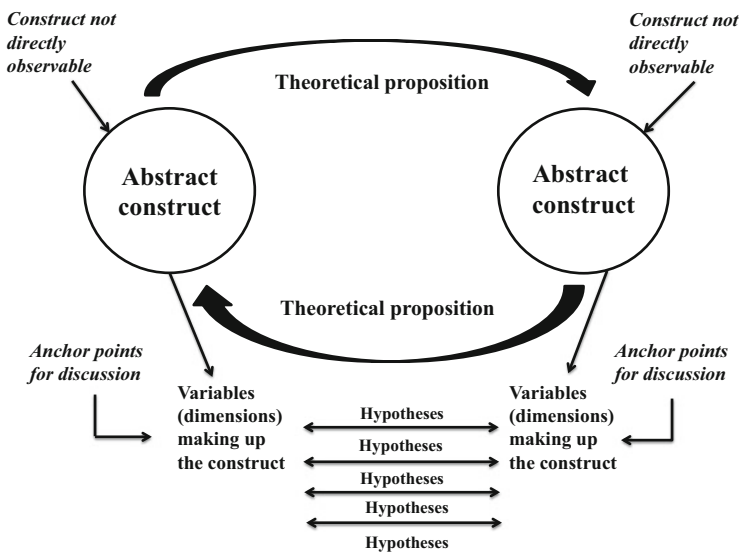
Construct not directly observable

Theoretical proposition

Construct not directly observable

Abstract construct

Abstract construct

Theoretical proposition

Anchor points for discussion

Variables (dimensions) making up the construct

Hypotheses

Hypotheses

Hypotheses

Hypotheses

Hypotheses

Variables (dimensions) making up the construct

Anchor points for discussion